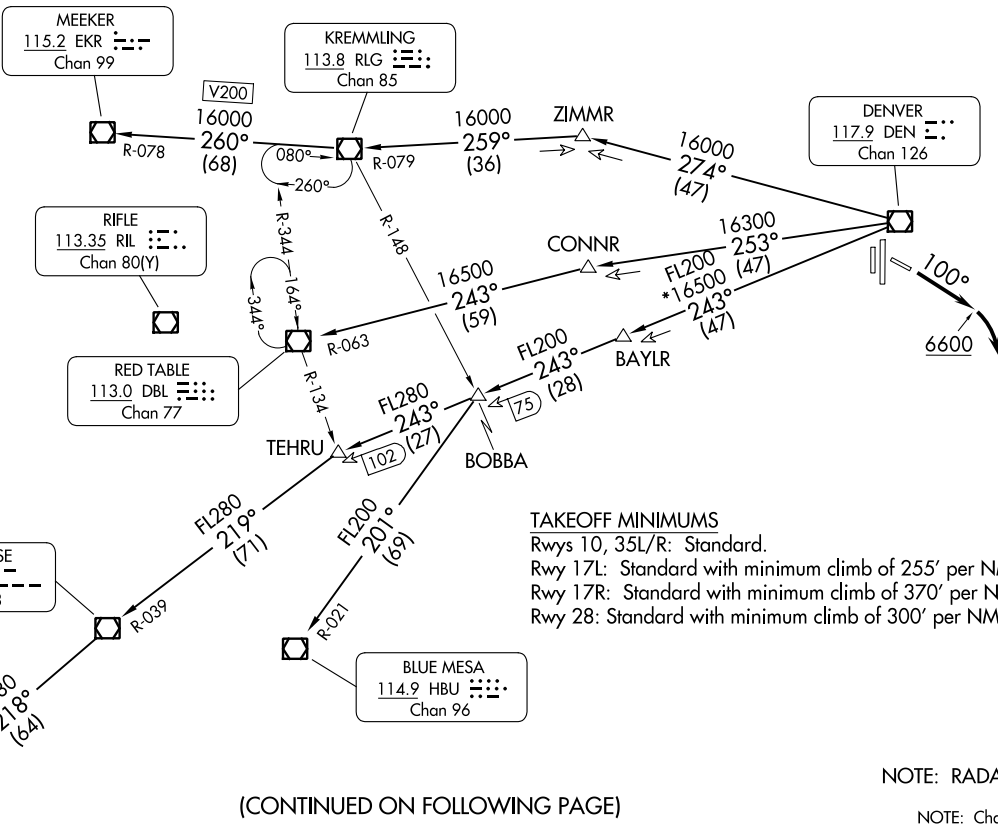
MEEKER
115.2 EKR
Chan 99

KREMMLING
113.8 RLG
Chan 85

V200
16000
260°
(68)
R-078

080°
260°
R-079

16000
259°
(36)

ZIMMR

16000
274°
(47)

DENVER
117.9 DEN
Chan 126

RIFLE
113.35 RIL
Chan 80(Y)

R-344
164°
344°

R-148

16300
253°
(47)

CONNR

16500
243°
(59)

FL200
*16500
243°
(47)

100°
6600

R-063

RED TABLE
113.0 DBL
Chan 77

R-134

FL200
243°
(28)

BAYLR

FL280
243°
(27)

75

TEHRU
102

BOBBA

FL280
219°
(71)

FL200
201°
(69)

TAKEOFF MINIMUMS
Rwys 10, 35L/R: Standard.
Rwy 17L: Standard with minimum climb of 255′ per N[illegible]
Rwy 17R: Standard with minimum climb of 370′ per N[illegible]
Rwy 28: Standard with minimum climb of 300′ per NM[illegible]

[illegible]SE

R-039

R-021

BLUE MESA
114.9 HBU
Chan 96

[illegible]30
218°
(64)

NOTE: RADA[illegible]

(CONTINUED ON FOLLOWING PAGE)

NOTE: Cha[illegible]